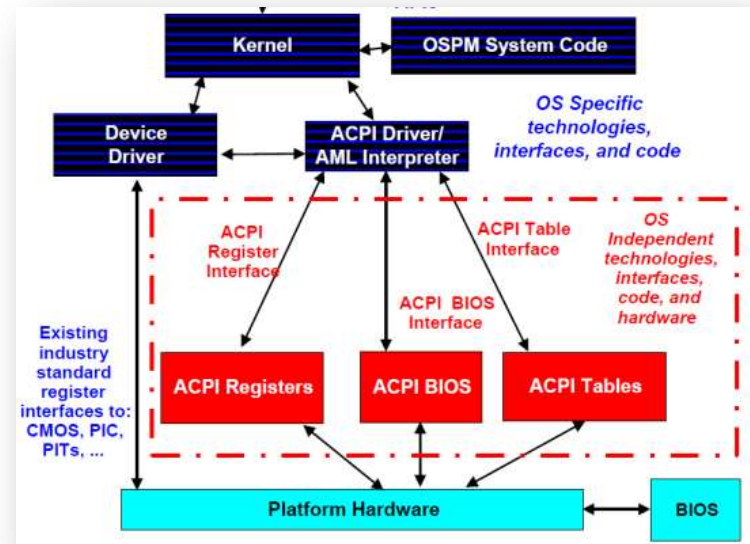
Kernel

OSPM System Code

Device Driver

ACPI Driver/ AML Interpreter

OS Specific technologies, interfaces, and code

ACPI Register Interface

ACPI Table Interface

OS Independent technologies, interfaces, code, and hardware

ACPI BIOS Interface

Existing industry standard register interfaces to: CMOS, PIC, PITs, ...

ACPI Registers

ACPI BIOS

ACPI Tables

Platform Hardware

BIOS